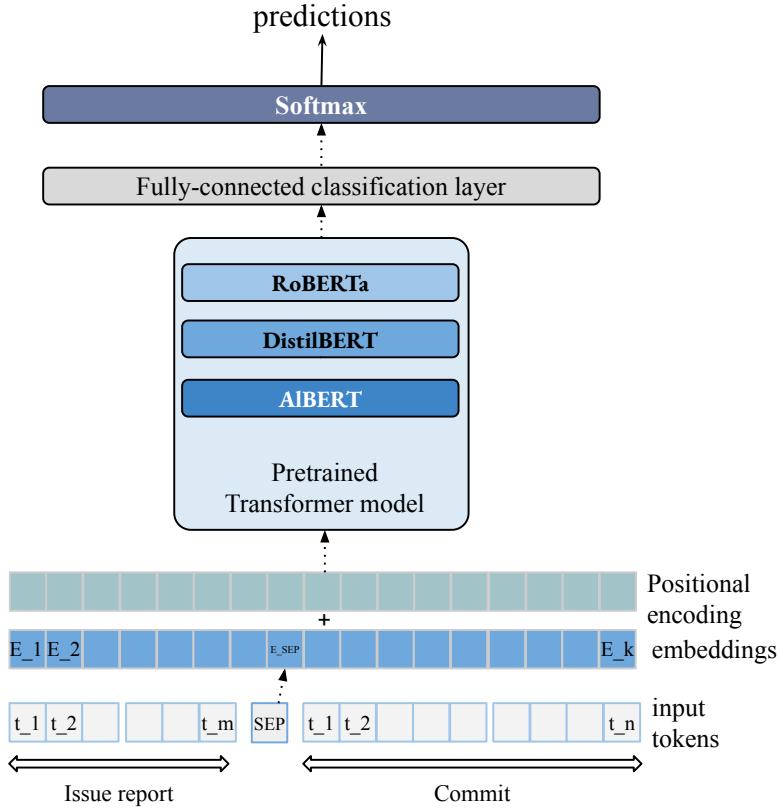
predictions

Softmax

Fully-connected classification layer

RoBERTa

DistilBERT

AlBERT

Pretrained Transformer model

Positional encoding

+

E_1 E_2 E_SEP E_k embeddings

t_1 t_2 t_m SEP t_1 t_2 t_n input tokens

Issue report

Commit